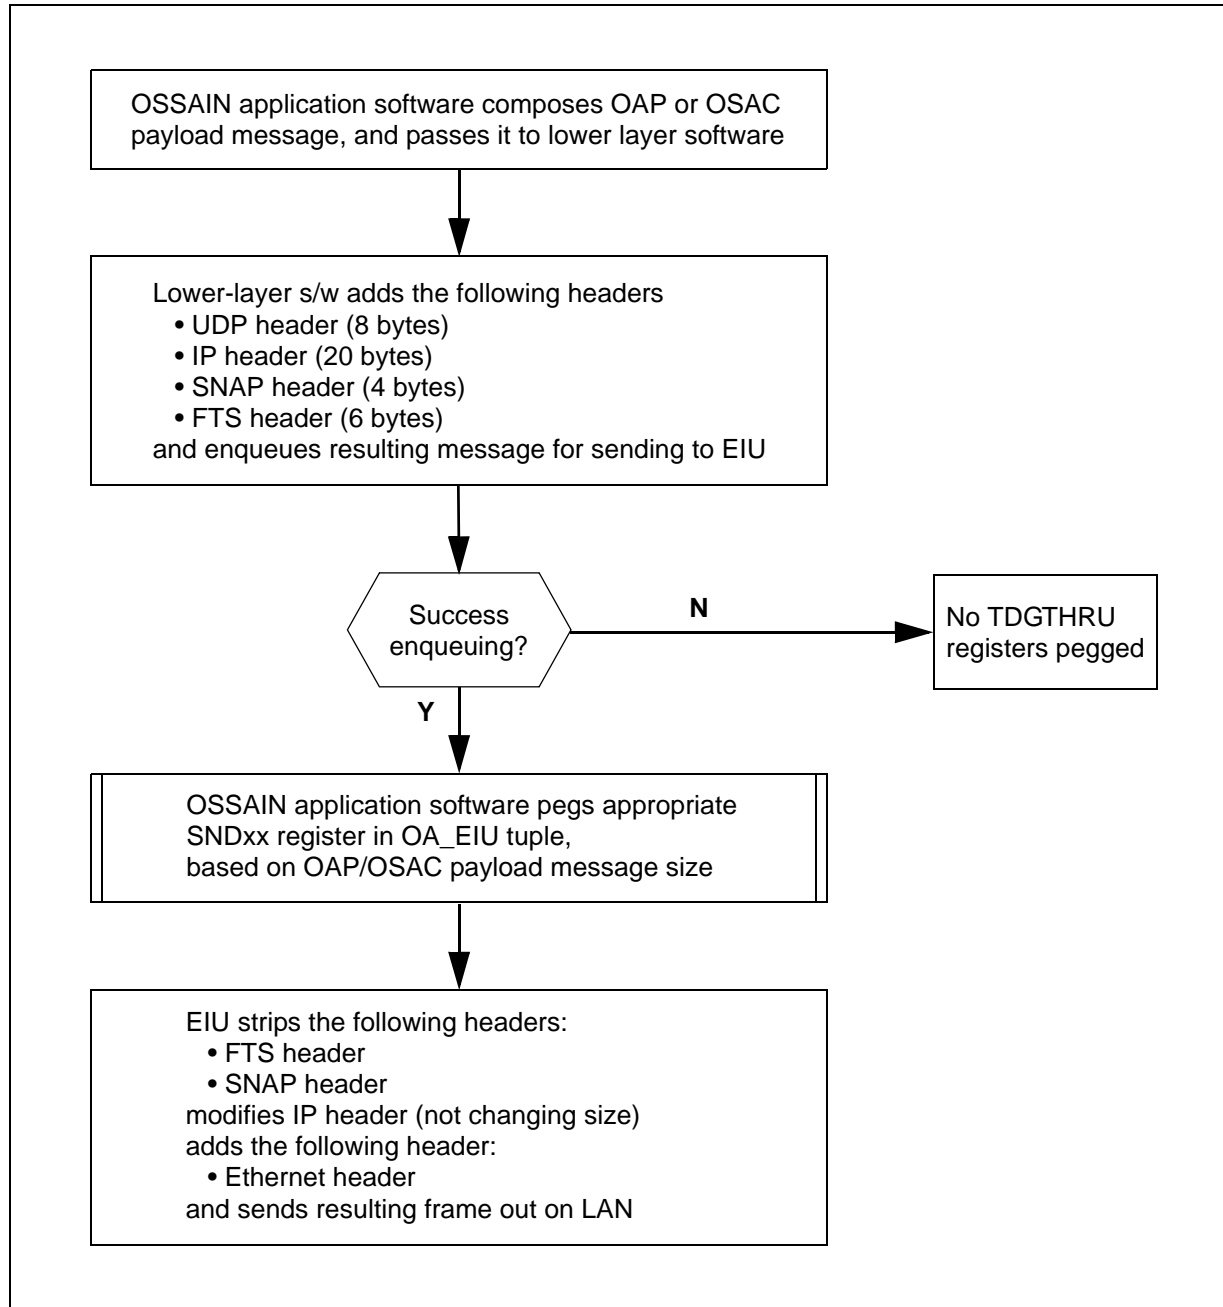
OSSAIN application software composes OAP or OSAC payload message, and passes it to lower layer software

Lower-layer s/w adds the following headers
• UDP header (8 bytes)
• IP header (20 bytes)
• SNAP header (4 bytes)
• FTS header (6 bytes)
and enqueues resulting message for sending to EIU

Success enqueuing?

N

No TDGTHRU registers pegged

Y

OSSAIN application software pegs appropriate SNDxx register in OA_EIU tuple, based on OAP/OSAC payload message size

EIU strips the following headers:
• FTS header
• SNAP header
modifies IP header (not changing size)
adds the following header:
• Ethernet header
and sends resulting frame out on LAN